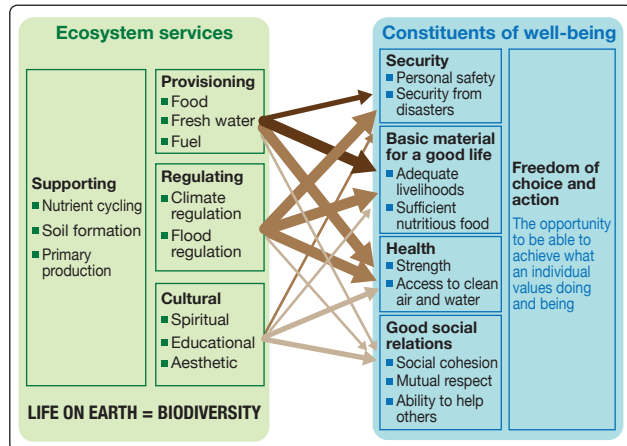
Ecosystem services

Supporting
Nutrient cycling
Soil formation
Primary production

Provisioning
Food
Fresh water
Fuel

Regulating
Climate regulation
Flood regulation

Cultural
Spiritual
Educational
Aesthetic

LIFE ON EARTH = BIODIVERSITY

Constituents of well-being

Security
Personal safety
Security from disasters

Basic material for a good life
Adequate livelihoods
Sufficient nutritious food

Health
Strength
Access to clean air and water

Good social relations
Social cohesion
Mutual respect
Ability to help others

Freedom of choice and action
The opportunity to be able to achieve what an individual values doing and being